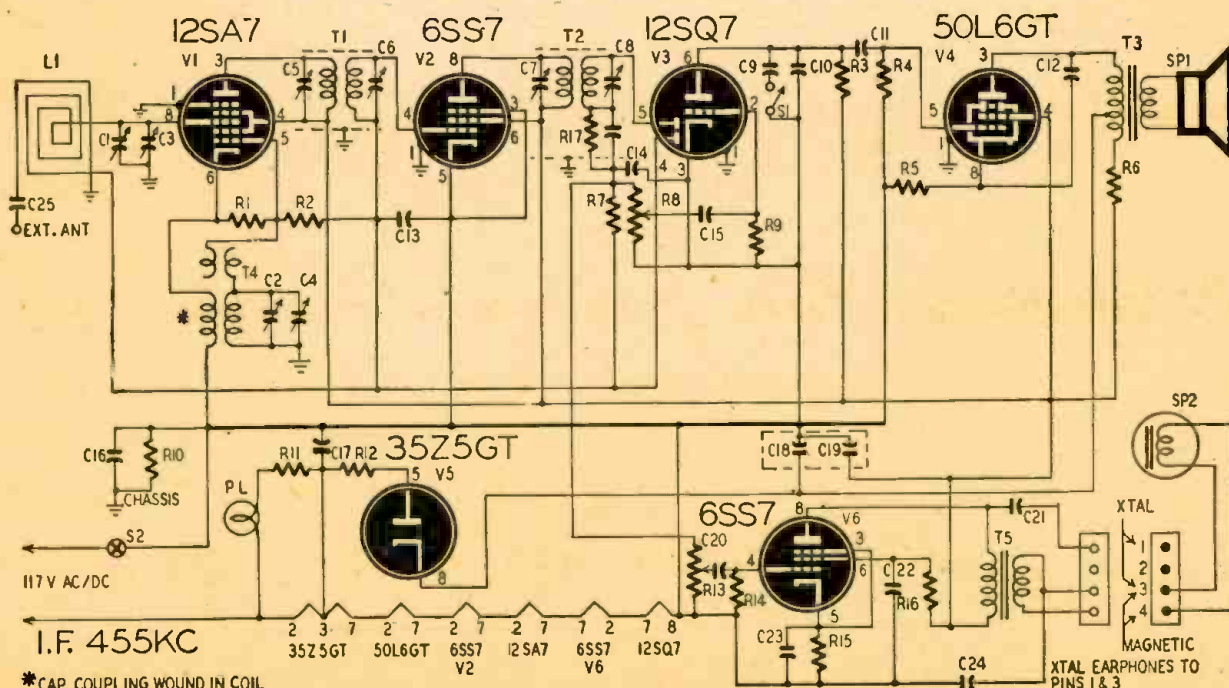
12SA7
6SS7
12SQ7
50L6GT
L1
V1
T1
C6
V2
T2
C8
V3
C11
V4
T3
SP1
C5
C7
C9
C10
R3
R4
C12
C1
C3
R17
C14
S1
C25
EXT. ANT
R5
R6
R7
R8
R1
R2
C13
C15
R9
T4
C2
C4
*
C16
R10
CHASSIS
R11
C17
R12
35Z5GT
V5
C18
C19
SP2
PL
S2
117 V AC/DC
6SS7
V6
C20
C21
XTAL
R13
R14
C22
R16
T5
C23
R15
C24
I.F. 455KC
2 3 7 35Z5GT
2 7 50L6GT
2 7 6SS7 V2
2 7 12SA7
7 2 6SS7 V6
7 8 12SQ7
MAGNETIC
XTAL EARPHONES TO PINS 1 & 3
*CAP. COUPLING WOUND IN COIL